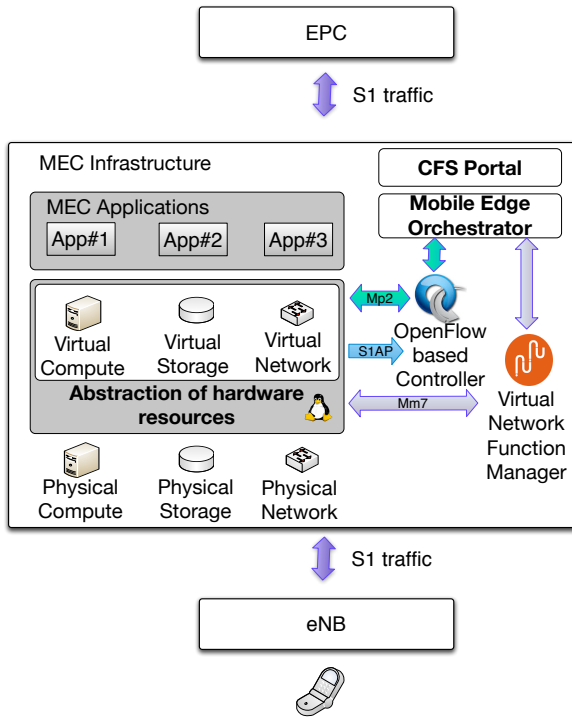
EPC

S1 traffic

MEC Infrastructure

CFS Portal

Mobile Edge Orchestrator

MEC Applications

App#1

App#2

App#3

Mp2

Virtual Compute

Virtual Storage

Virtual Network

OpenFlow based Controller

S1AP

Abstraction of hardware resources

Mm7

Virtual Network Function Manager

Physical Compute

Physical Storage

Physical Network

S1 traffic

eNB